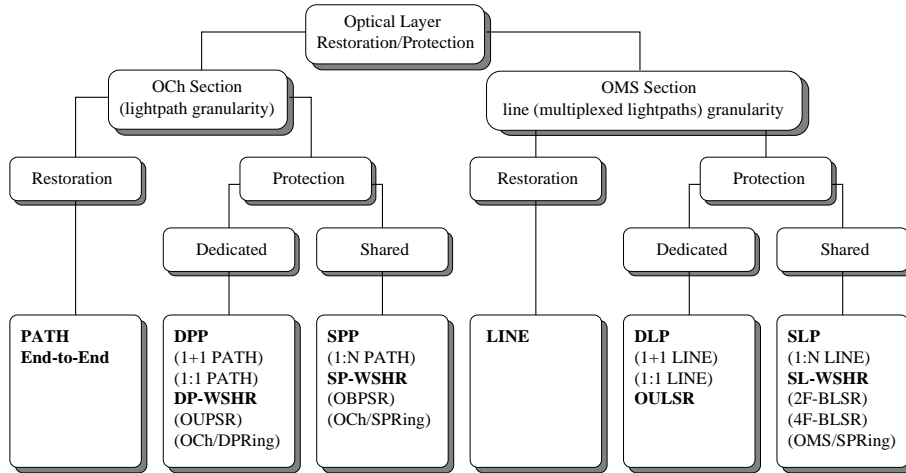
Optical Layer
Restoration/Protection

OCh Section
(lightpath granularity)

OMS Section
line (multiplexed lightpaths) granularity

Restoration

Protection

Restoration

Protection

Dedicated

Shared

Dedicated

Shared

**PATH**
**End-to-End**

**DPP**
(1+1 PATH)
(1:1 PATH)
**DP-WSHR**
(OUPSR)
(OCh/DPRing)

**SPP**
(1:N PATH)
**SP-WSHR**
(OBPSR)
(OCh/SPRing)

**LINE**

**DLP**
(1+1 LINE)
(1:1 LINE)
**OULSR**

**SLP**
(1:N LINE)
**SL-WSHR**
(2F-BLSR)
(4F-BLSR)
(OMS/SPRing)